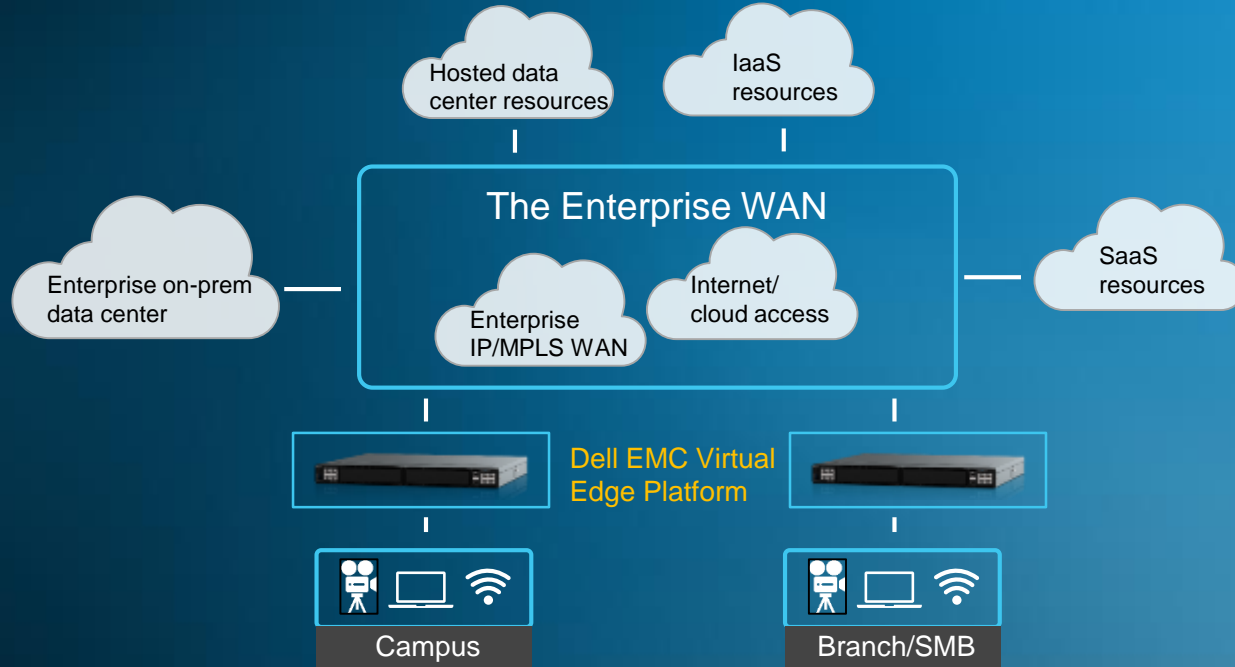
Hosted data center resources

IaaS resources

The Enterprise WAN

Enterprise on-prem data center

Enterprise IP/MPLS WAN

Internet/ cloud access

SaaS resources

Dell EMC Virtual Edge Platform

Campus

Branch/SMB